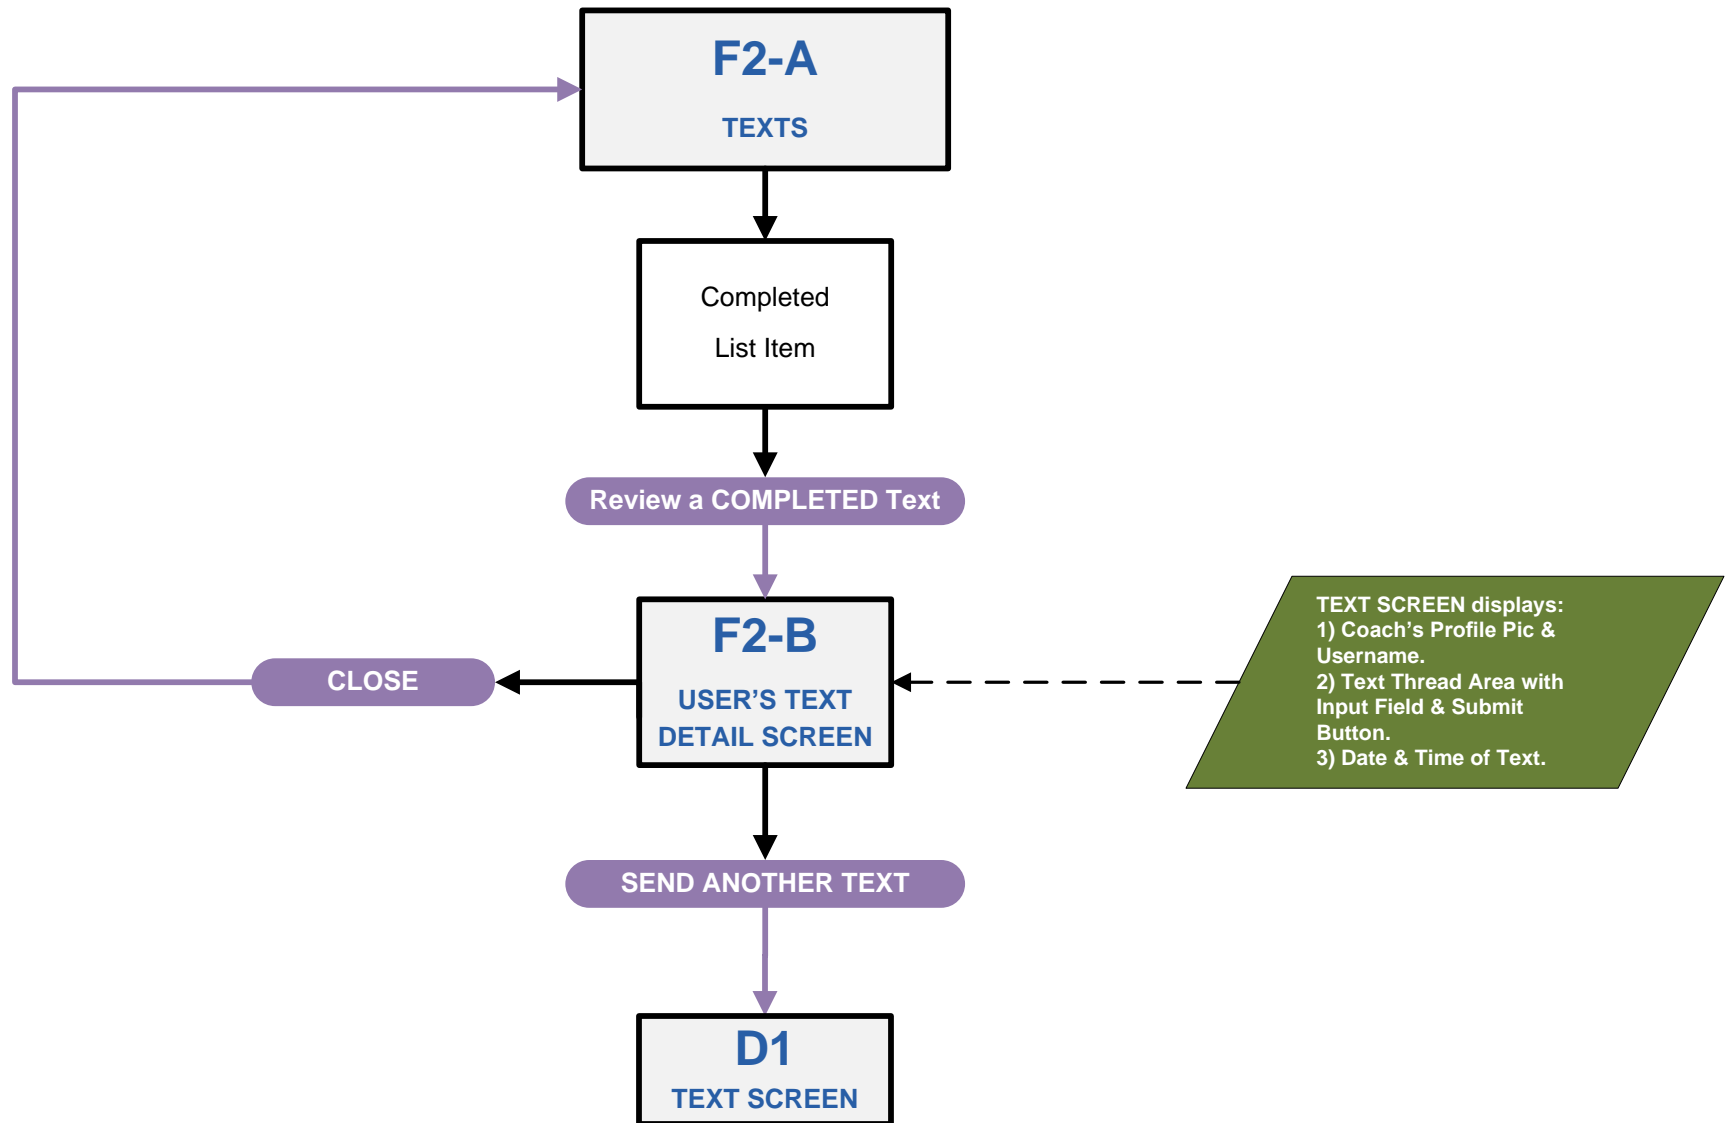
F2-A

TEXTS

Completed

List Item

Review a COMPLETED Text

F2-B

USER'S TEXT DETAIL SCREEN

CLOSE

TEXT SCREEN displays:
1) Coach's Profile Pic & Username.
2) Text Thread Area with Input Field & Submit Button.
3) Date & Time of Text.

SEND ANOTHER TEXT

D1

TEXT SCREEN